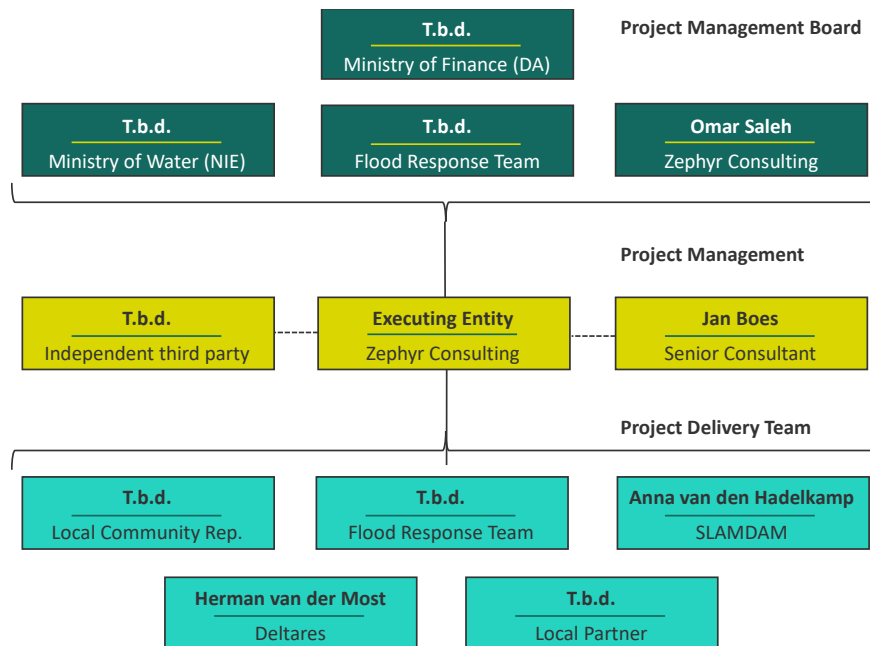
T.b.d.
Ministry of Finance (DA)

Project Management Board

T.b.d.
Ministry of Water (NIE)

T.b.d.
Flood Response Team

Omar Saleh
Zephyr Consulting

Project Management

T.b.d.
Independent third party

Executing Entity
Zephyr Consulting

Jan Boes
Senior Consultant

Project Delivery Team

T.b.d.
Local Community Rep.

T.b.d.
Flood Response Team

Anna van den Hadelkamp
SLAMDAM

Herman van der Most
Deltares

T.b.d.
Local Partner